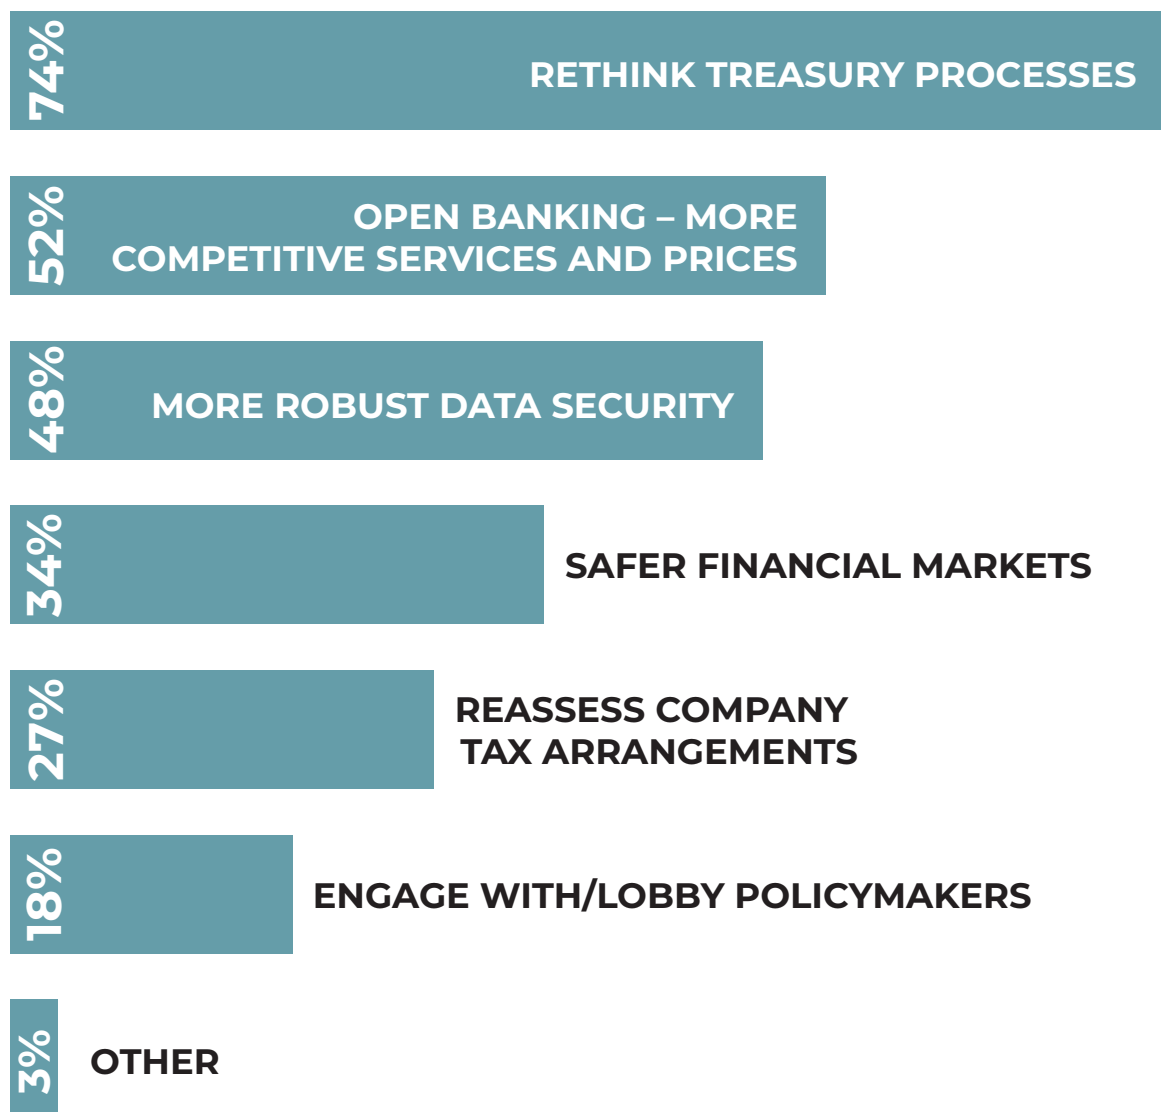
74% RETHINK TREASURY PROCESSES

52% OPEN BANKING – MORE COMPETITIVE SERVICES AND PRICES

48% MORE ROBUST DATA SECURITY

34% SAFER FINANCIAL MARKETS

27% REASSESS COMPANY TAX ARRANGEMENTS

18% ENGAGE WITH/LOBBY POLICYMAKERS

3% OTHER